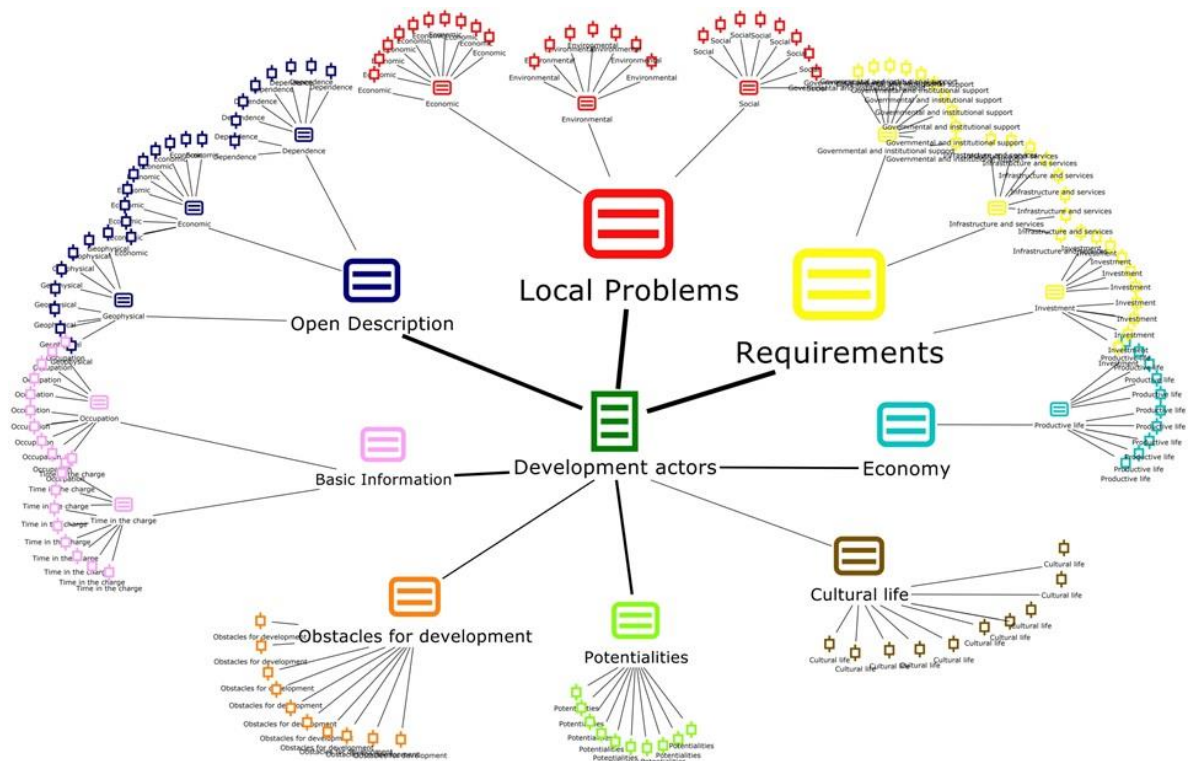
Local Problems

Requirements

Open Description

Development actors

Basic Information

Economy

Cultural life

Obstacles for development

Potentialities

Economic
Economic
Economic
Economic
Economic
Economic

Environmental
Environmental
Environmental
Environmental
Environmental

Social
Social
Social
Social
Social
Social

Dependence
Dependence
Dependence
Dependence
Dependence
Dependence

Economic
Economic
Economic
Economic
Economic

Geophysical
Geophysical
Geophysical
Geophysical
Geophysical

Occupation
Occupation
Occupation
Occupation
Occupation
Occupation

Time in the charge
Time in the charge
Time in the charge
Time in the charge
Time in the charge
Time in the charge
Time in the charge

Governmental and institutional support
Governmental and institutional support
Governmental and institutional support
Governmental and institutional support
Governmental and institutional support

Infrastructure and services
Infrastructure and services
Infrastructure and services
Infrastructure and services
Infrastructure and services
Infrastructure and services

Investment
Investment
Investment
Investment
Investment
Investment

Productive life
Productive life
Productive life
Productive life
Productive life
Productive life
Productive life

Cultural life
Cultural life
Cultural life
Cultural life
Cultural life
Cultural life
Cultural life
Cultural life
Cultural life

Obstacles for development
Obstacles for development
Obstacles for development
Obstacles for development
Obstacles for development
Obstacles for development
Obstacles for development
Obstacles for development

Potentialities
Potentialities
Potentialities
Potentialities
Potentialities
Potentialities